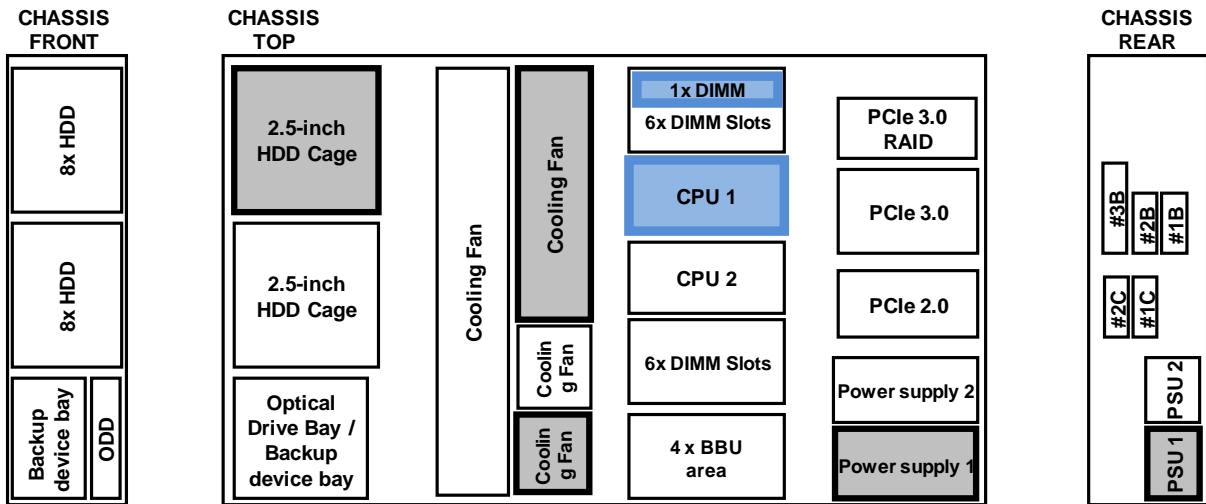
CHASSIS FRONT

8x HDD

8x HDD

Backup device bay

ODD

CHASSIS TOP

2.5-inch HDD Cage

2.5-inch HDD Cage

Optical Drive Bay / Backup device bay

Cooling Fan

Cooling Fan

Coolin g Fan

Coolin g Fan

1x DIMM

6x DIMM Slots

CPU 1

CPU 2

6x DIMM Slots

4 x BBU area

PCIe 3.0 RAID

PCIe 3.0

PCIe 2.0

Power supply 2

Power supply 1

CHASSIS REAR

#3B

#2B

#1B

#2C

#1C

PSU 2

PSU 1